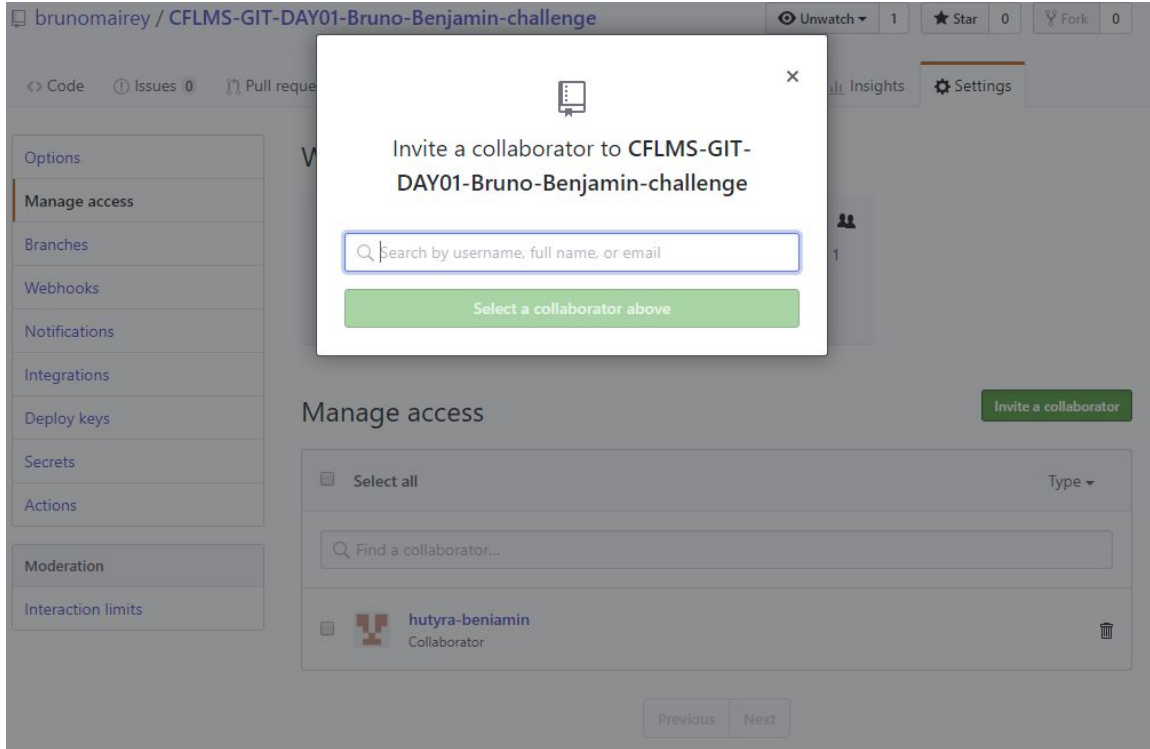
brunomairey / CFLMS-GIT-DAY01-Bruno-Benjamin-challenge

Unwatch 1 Star 0 Fork 0

Code Issues 0 Pull reque Insights Settings

Options
Manage access
Branches
Webhooks
Notifications
Integrations
Deploy keys
Secrets
Actions

Moderation
Interaction limits

W

1

Invite a collaborator to CFLMS-GIT-DAY01-Bruno-Benjamin-challenge

Search by username, full name, or email

Select a collaborator above

Manage access

Invite a collaborator

Select all

Type

Find a collaborator...

hutyra-beniamin
Collaborator

Previous Next